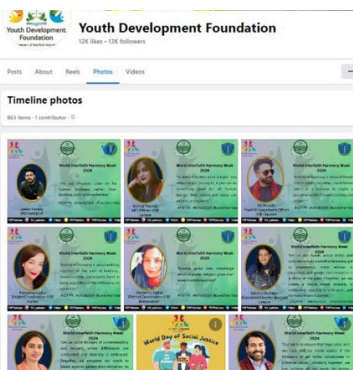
Youth Development Foundation

Youth Development Foundation
12K likes • 13K followers

Posts About Reels Photos Videos

Timeline photos

863 items • 1 contributor

World Interfaith Harmony Week 2024

World Interfaith Harmony Week 2024

World Interfaith Harmony Week 2024

World Interfaith Harmony Week 2024

World Interfaith Harmony Week 2024

World Interfaith Harmony Week 2024

World Interfaith Harmony Week 2024

World Day of Social Justice

World Interfaith Harmony Week 2024